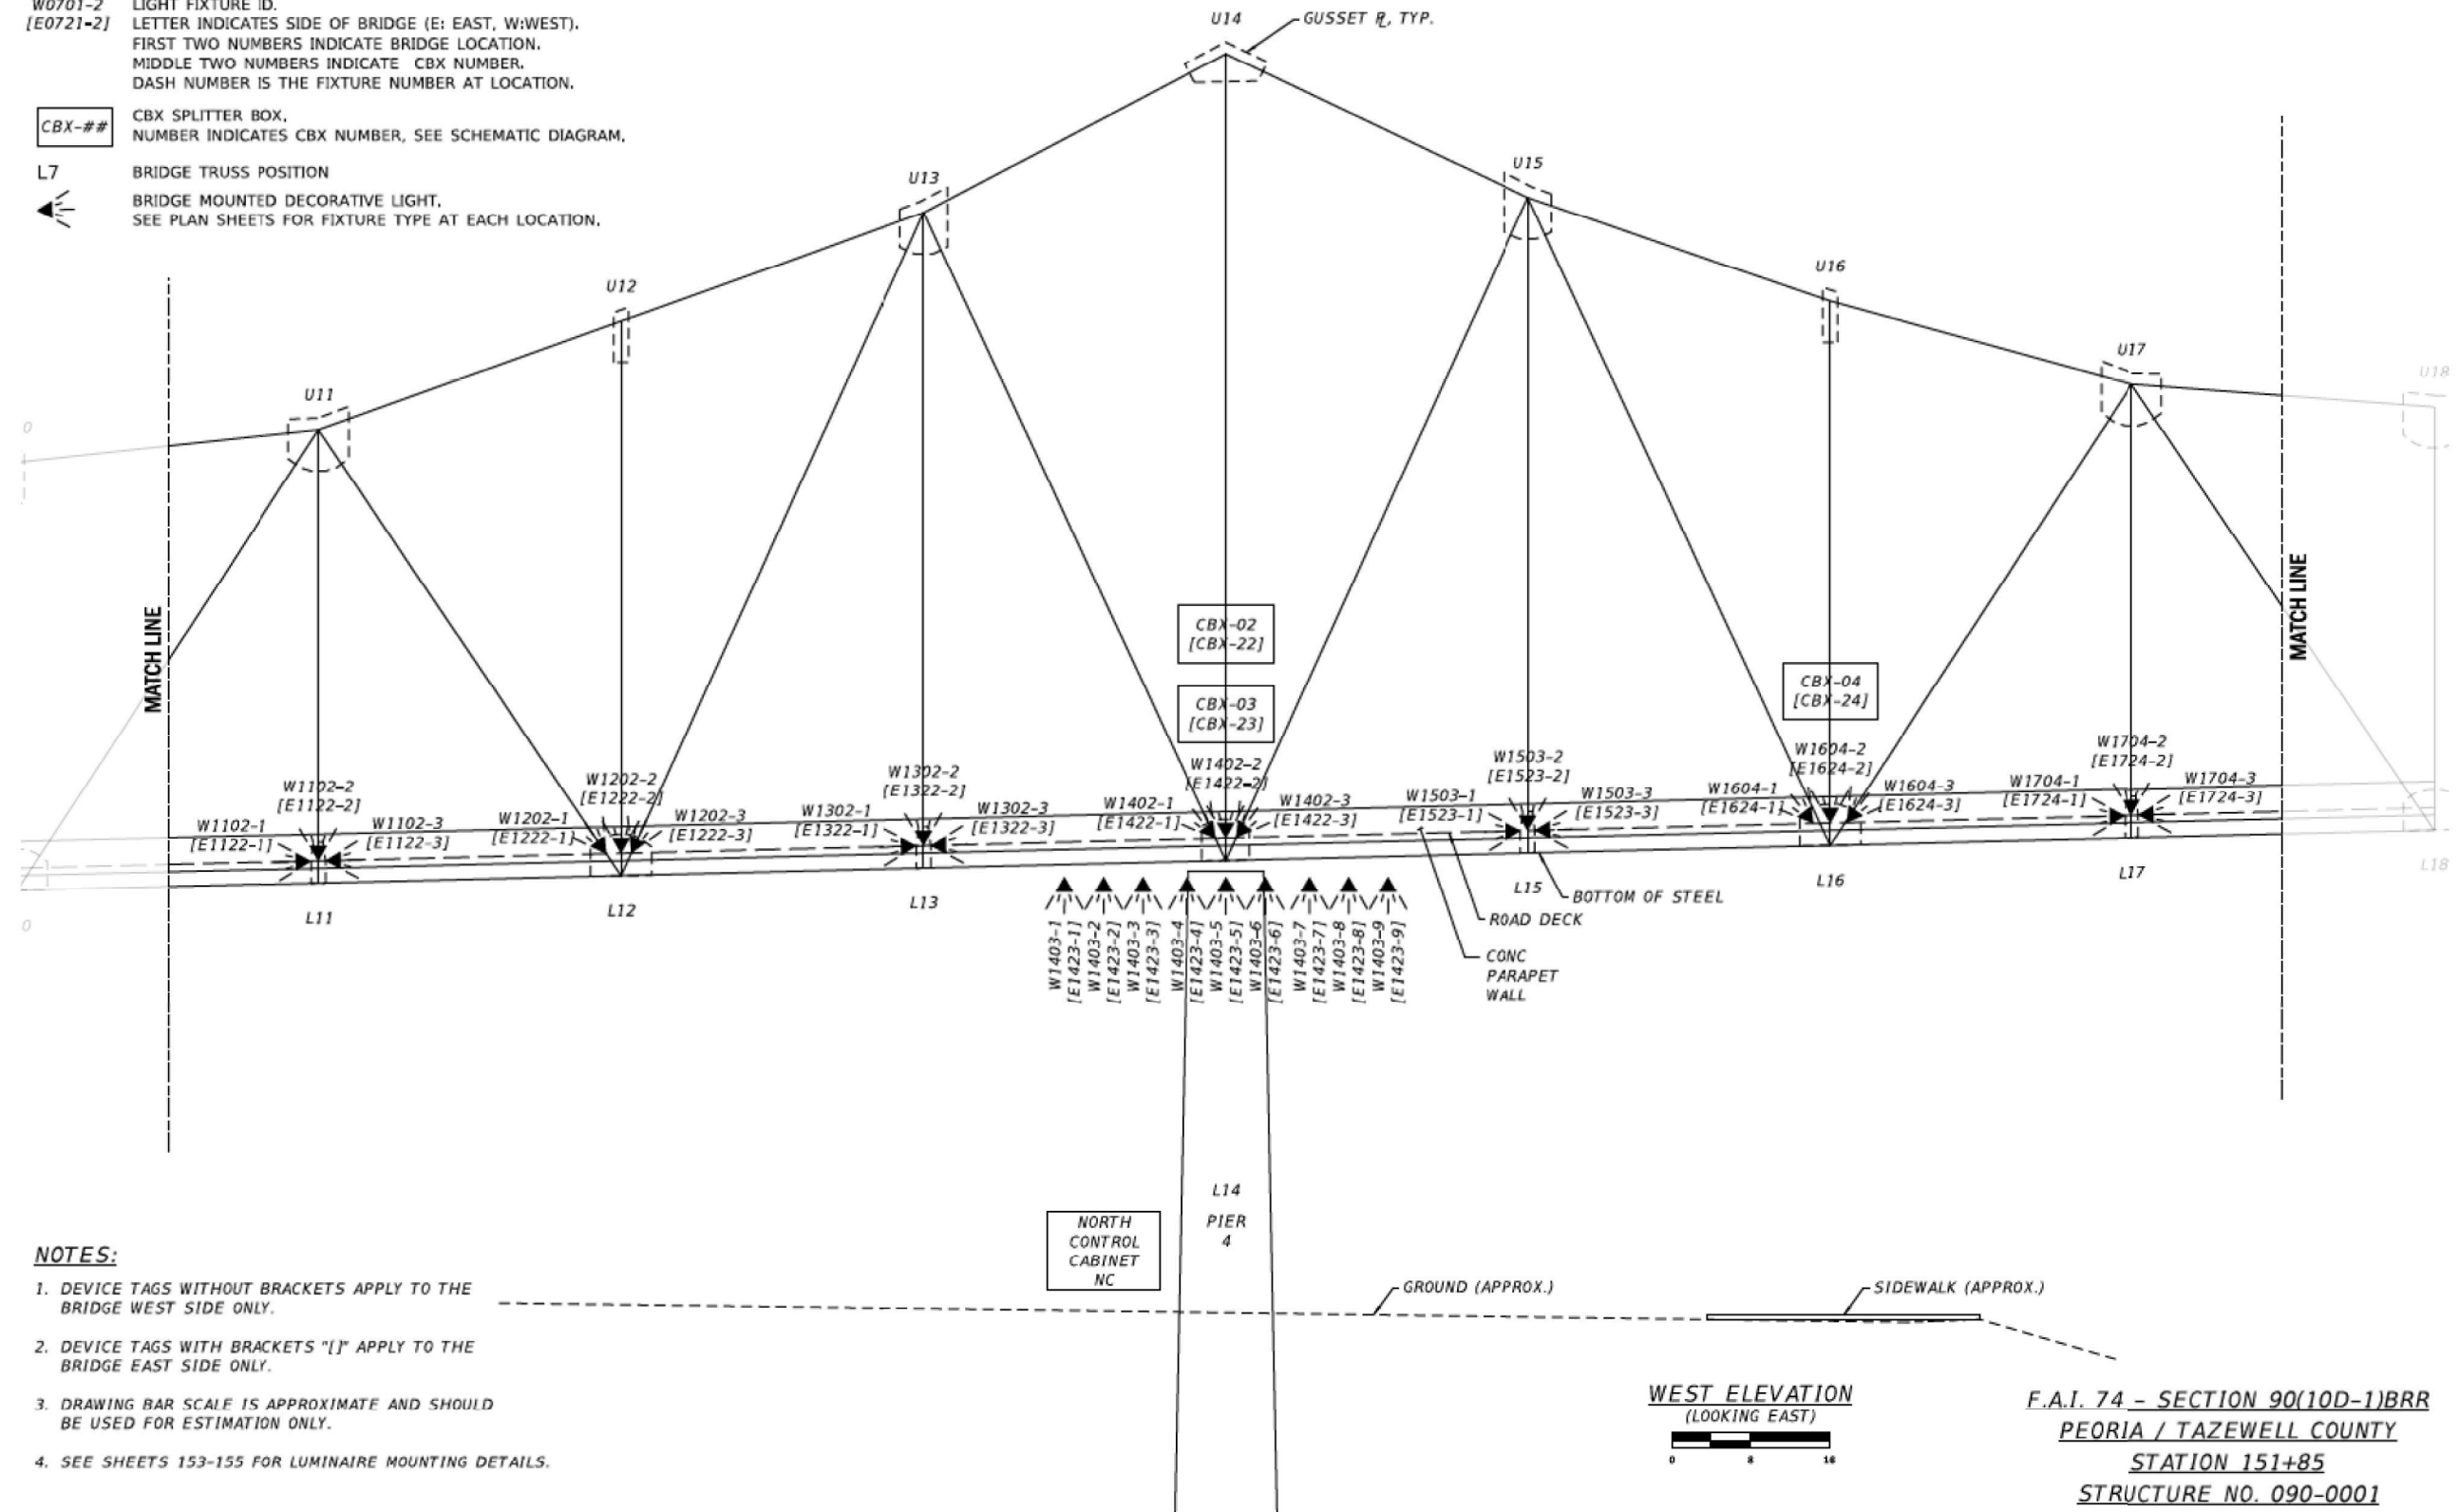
W0701-2 [E0721-2] LIGHT FIXTURE ID.
LETTER INDICATES SIDE OF BRIDGE (E: EAST, W:WEST).
FIRST TWO NUMBERS INDICATE BRIDGE LOCATION.
MIDDLE TWO NUMBERS INDICATE CBX NUMBER.
DASH NUMBER IS THE FIXTURE NUMBER AT LOCATION.

CBX-## CBX SPLITTER BOX.
NUMBER INDICATES CBX NUMBER, SEE SCHEMATIC DIAGRAM.

L7 BRIDGE TRUSS POSITION

BRIDGE MOUNTED DECORATIVE LIGHT.
SEE PLAN SHEETS FOR FIXTURE TYPE AT EACH LOCATION.

U14 GUSSET ℙ, TYP.

U11 U12 U13 U15 U16 U17 U18

MATCH LINE

MATCH LINE

CBX-02 [CBX-22]
CBX-03 [CBX-23]
CBX-04 [CBX-24]

W1102-1 [E1122-1] W1102-2 [E1122-2] W1102-3 [E1122-3]
W1202-1 [E1222-1] W1202-2 [E1222-2] W1202-3 [E1222-3]
W1302-1 [E1322-1] W1302-2 [E1322-2] W1302-3 [E1322-3]
W1402-1 [E1422-1] W1402-2 [E1422-2] W1402-3 [E1422-3]
W1503-1 [E1523-1] W1503-2 [E1523-2] W1503-3 [E1523-3]
W1604-1 [E1624-1] W1604-2 [E1624-2] W1604-3 [E1624-3]
W1704-1 [E1724-1] W1704-2 [E1724-2] W1704-3 [E1724-3]

L11 L12 L13 L15 L16 L17 L18

W1403-1 [E1423-1] W1403-2 [E1423-2] W1403-3 [E1423-3] W1403-4 [E1423-4] W1403-5 [E1423-5] W1403-6 [E1423-6] W1403-7 [E1423-7] W1403-8 [E1423-8] W1403-9 [E1423-9]

BOTTOM OF STEEL
ROAD DECK
CONC PARAPET WALL

L14
PIER 4

NORTH CONTROL CABINET NC

GROUND (APPROX.)
SIDEWALK (APPROX.)

NOTES:
1. DEVICE TAGS WITHOUT BRACKETS APPLY TO THE BRIDGE WEST SIDE ONLY.

2. DEVICE TAGS WITH BRACKETS "[]" APPLY TO THE BRIDGE EAST SIDE ONLY.

3. DRAWING BAR SCALE IS APPROXIMATE AND SHOULD BE USED FOR ESTIMATION ONLY.

4. SEE SHEETS 153-155 FOR LUMINAIRE MOUNTING DETAILS.

WEST ELEVATION
(LOOKING EAST)
0 8 16

F.A.I. 74 - SECTION 90(10D-1)BRR
PEORIA / TAZEWELL COUNTY
STATION 151+85
STRUCTURE NO. 090-0001